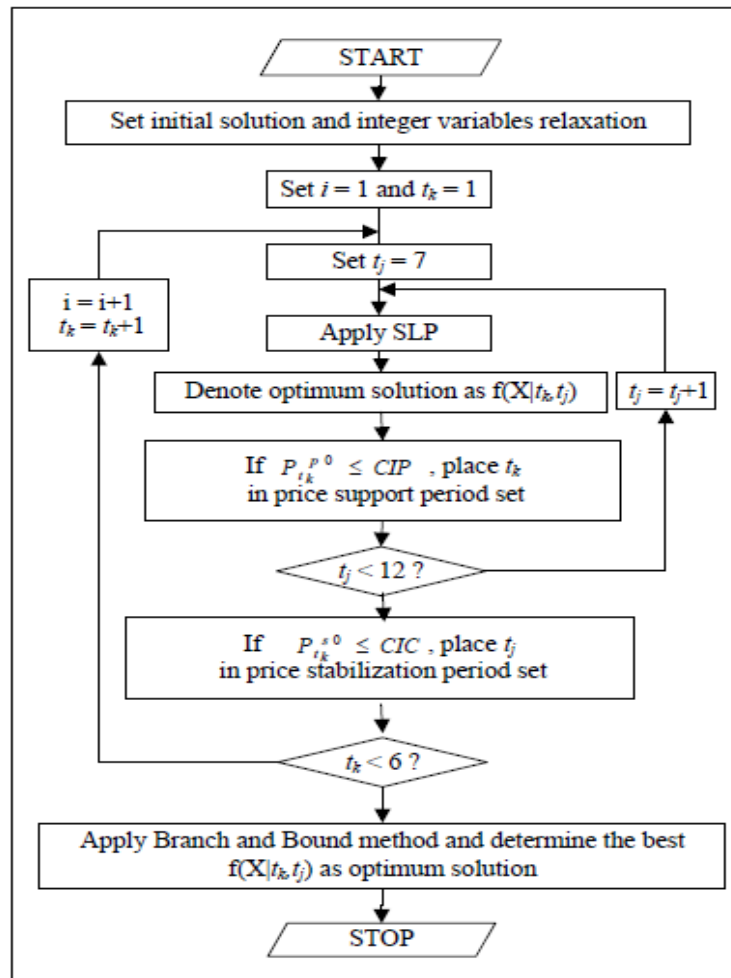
START

Set initial solution and integer variables relaxation

Set $i = 1$ and $t_k = 1$

Set $t_j = 7$

i = i+1
$t_k = t_k+1$

Apply SLP

Denote optimum solution as f(X|$t_k$,$t_j$)

$t_j = t_j+1$

If $P_{t_k}^{p\,0} \leq CIP$ , place $t_k$ in price support period set

$t_j < 12$ ?

If $P_{t_k}^{s\,0} \leq CIC$ , place $t_j$ in price stabilization period set

$t_k < 6$ ?

Apply Branch and Bound method and determine the best f(X|$t_k$,$t_j$) as optimum solution

STOP